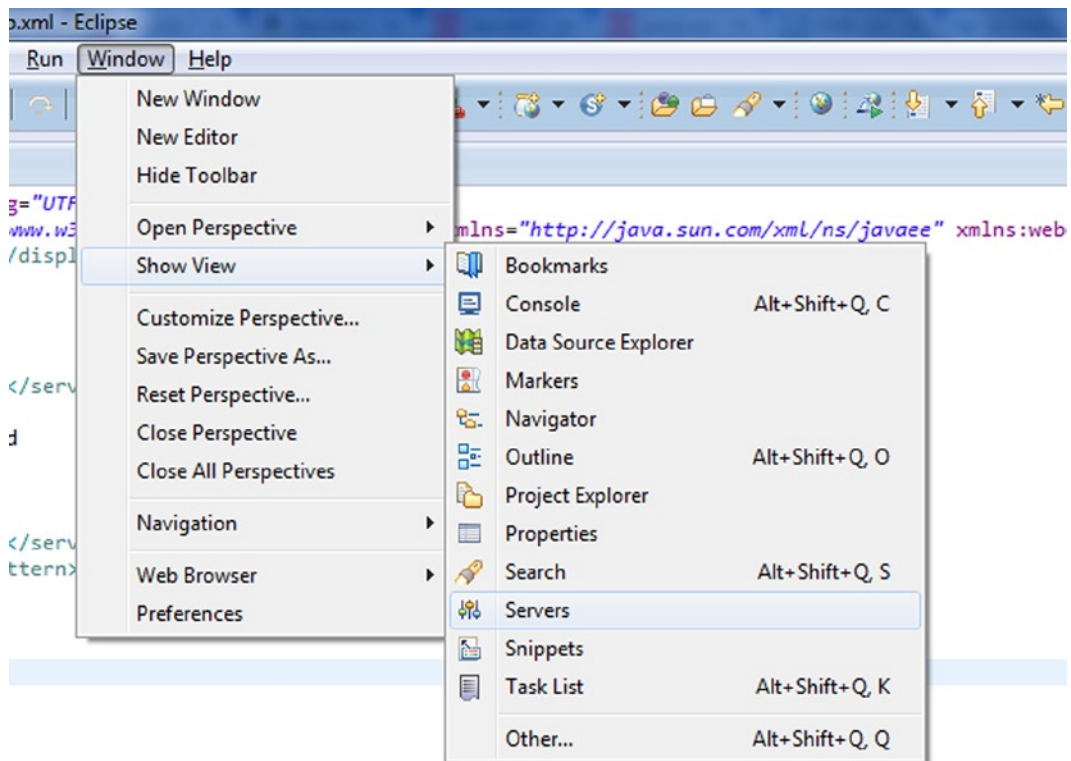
o.xml - Eclipse

Run Window Help

New Window
New Editor
Hide Toolbar

Open Perspective
Show View

Customize Perspective...
Save Perspective As...
Reset Perspective...
Close Perspective
Close All Perspectives

Navigation

Web Browser
Preferences

g="UTF
www.w3
/displ
</serv
d
</serv
ttern>

xmlns="http://java.sun.com/xml/ns/javaee" xmlns:web

Bookmarks
Console Alt+Shift+Q, C
Data Source Explorer
Markers
Navigator
Outline Alt+Shift+Q, O
Project Explorer
Properties
Search Alt+Shift+Q, S
Servers
Snippets
Task List Alt+Shift+Q, K

Other... Alt+Shift+Q, Q